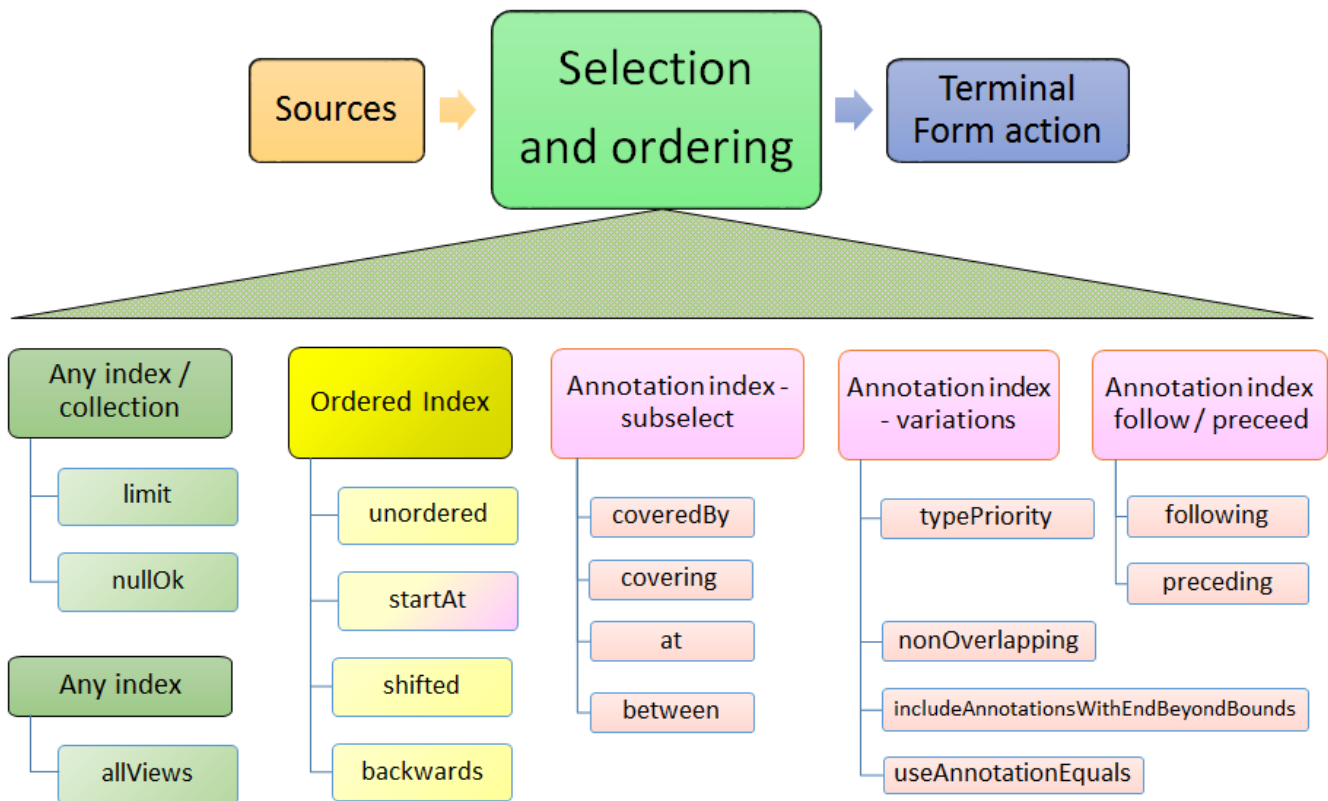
Sources

Selection and ordering

Terminal Form action

Any index / collection

limit

nullOk

Any index

allViews

Ordered Index

unordered

startAt

shifted

backwards

Annotation index - subselect

coveredBy

covering

at

between

Annotation index - variations

typePriority

nonOverlapping

includeAnnotationsWithEndBeyondBounds

useAnnotationEquals

Annotation index follow / preceed

following

preceding